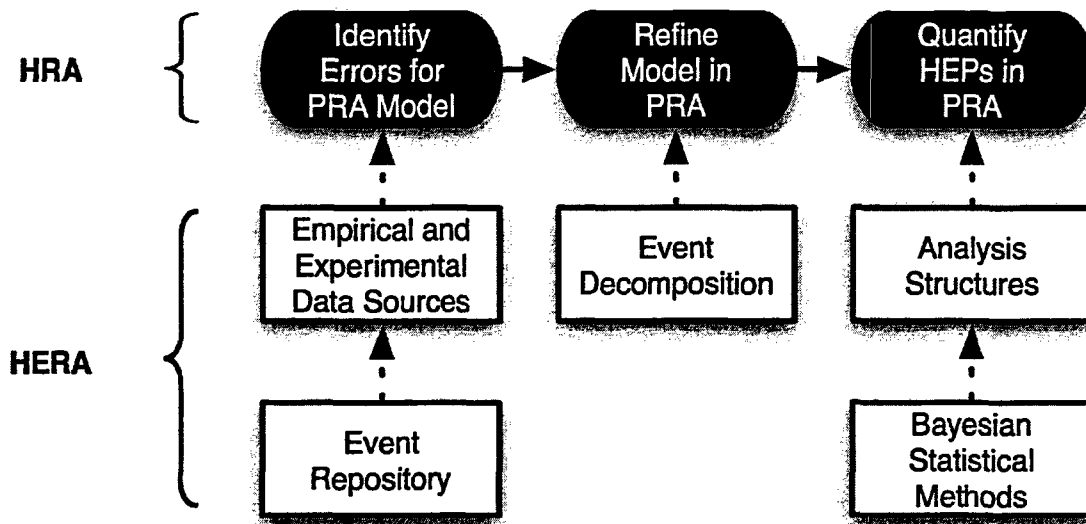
HRA

Identify Errors for PRA Model

Refine Model in PRA

Quantify HEPs in PRA

HERA

Empirical and Experimental Data Sources

Event Decomposition

Analysis Structures

Event Repository

Bayesian Statistical Methods